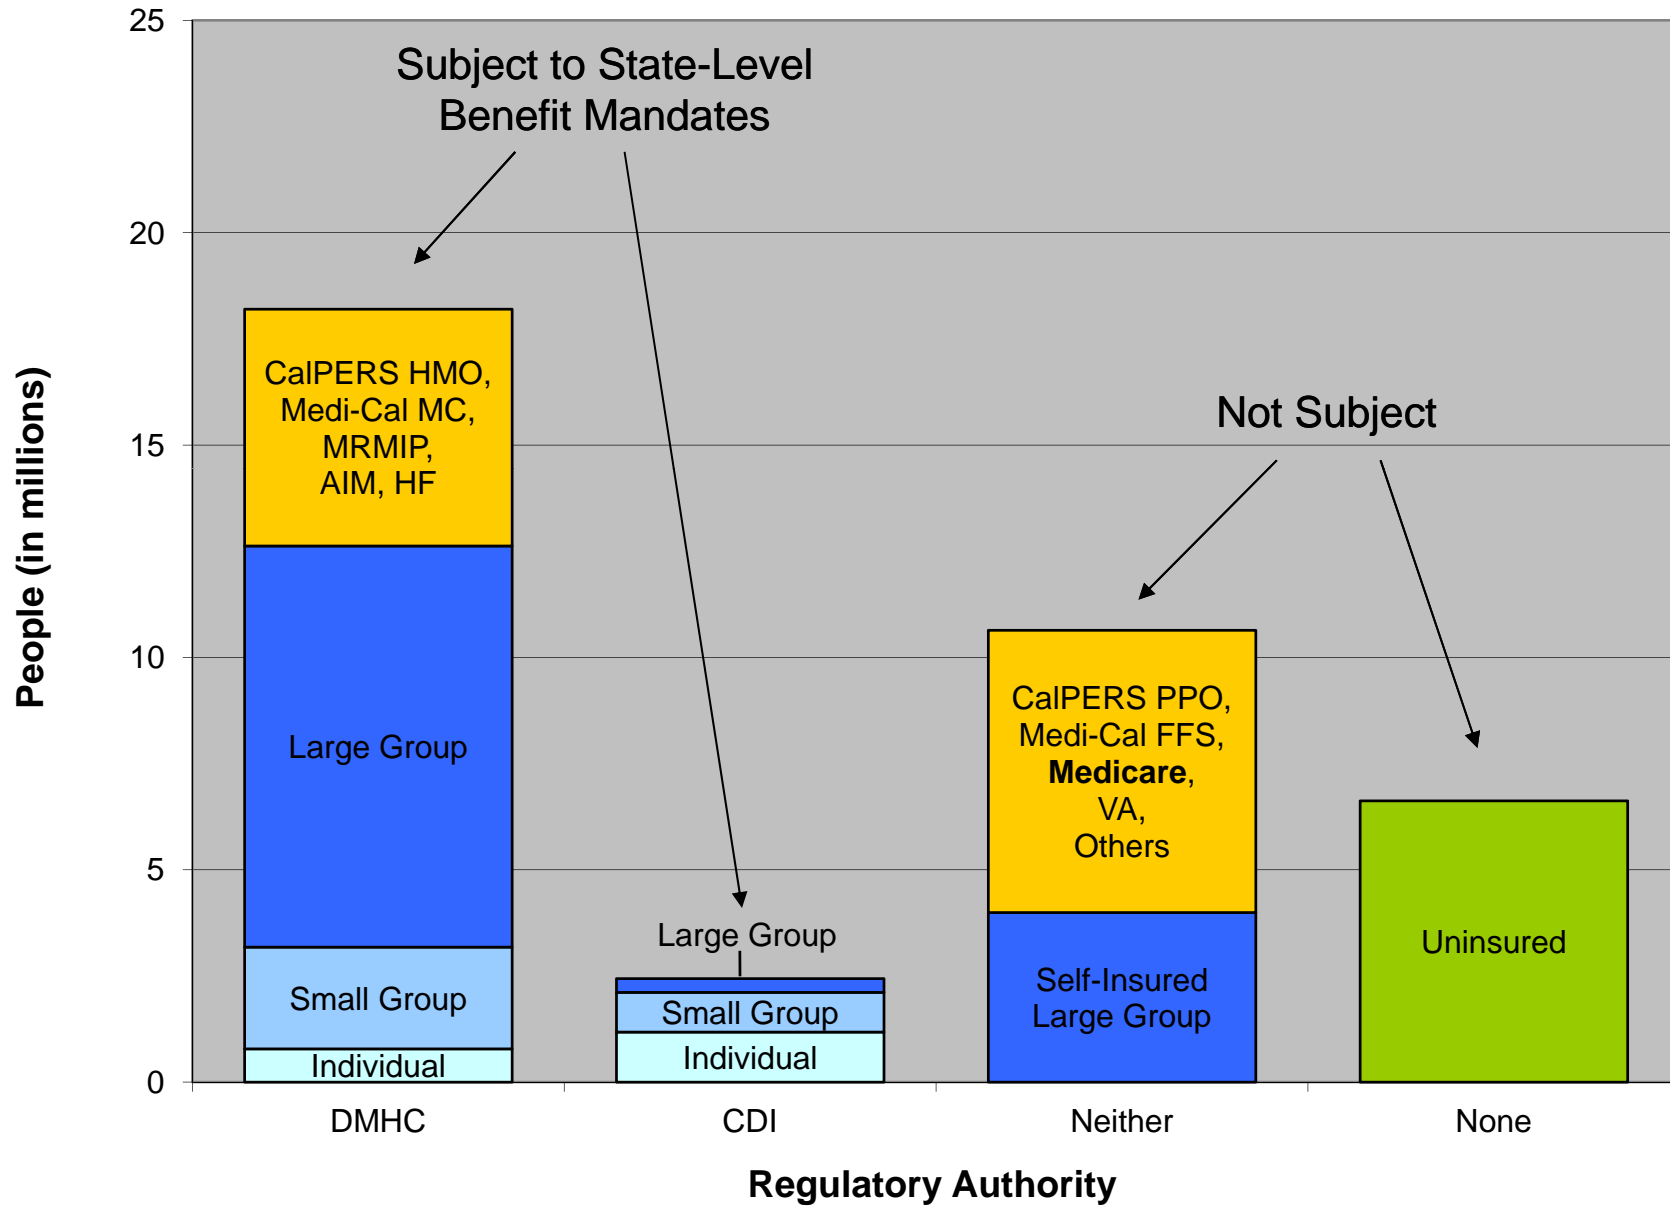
25

20

15

10

5

0

People (in millions)

Subject to State-Level Benefit Mandates

Not Subject

CalPERS HMO, Medi-Cal MC, MRMIP, AIM, HF

Large Group

Small Group

Individual

Large Group

Small Group

Individual

CalPERS PPO, Medi-Cal FFS, **Medicare**, VA, Others

Self-Insured Large Group

Uninsured

DMHC

CDI

Neither

None

Regulatory Authority